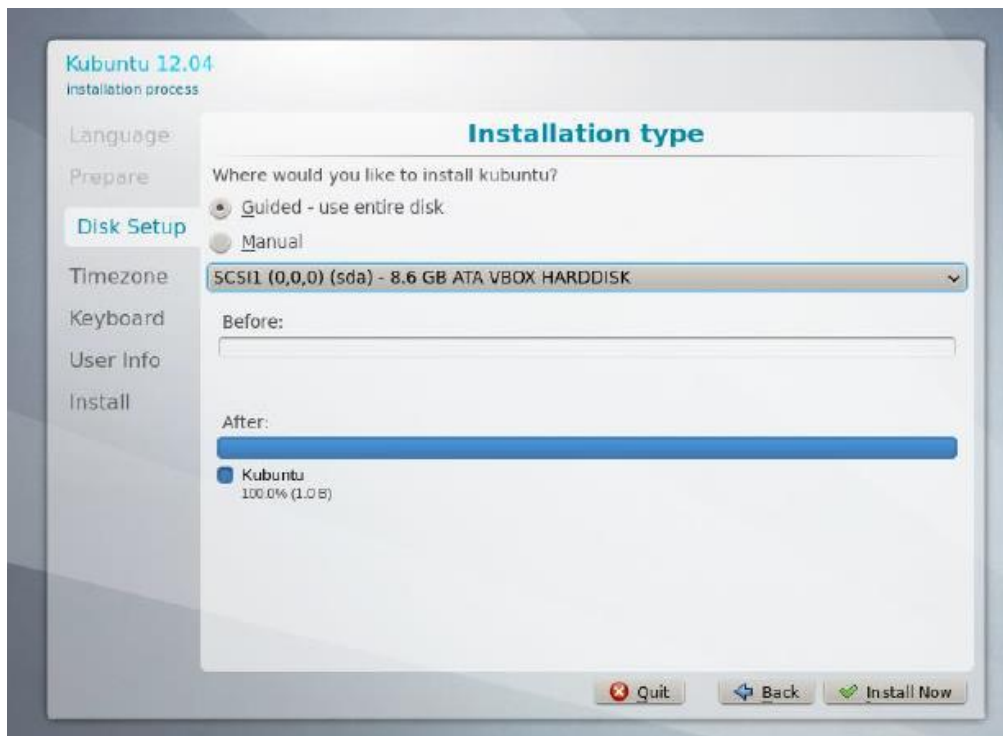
Kubuntu 12.04
installation process

Language
Prepare
Disk Setup
Timezone
Keyboard
User Info
Install

Installation type

Where would you like to install kubuntu?

Guided - use entire disk

Manual

SCSI1 (0,0,0) (sda) - 8.6 GB ATA VBOX HARDDISK

Before:

After:

Kubuntu
100.0% (1.0 B)

Quit
Back
Install Now